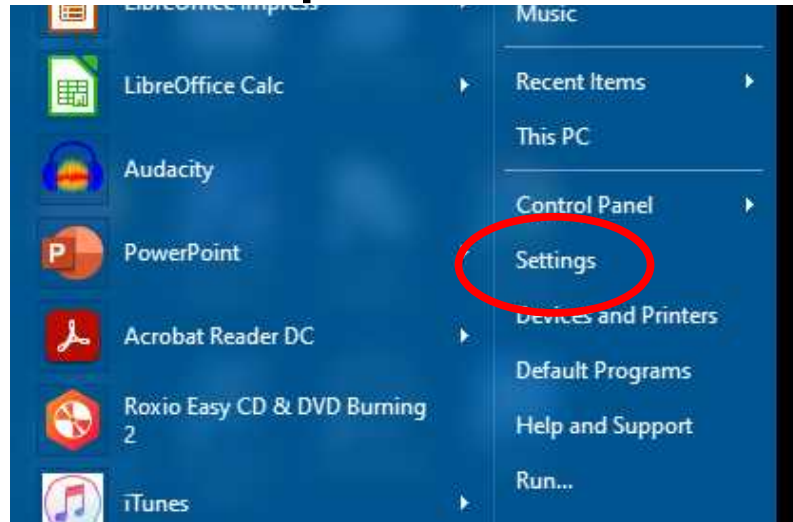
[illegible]

Music

LibreOffice Calc

Recent Items

This PC

Audacity

Control Panel

PowerPoint

Settings

Devices and Printers

Acrobat Reader DC

Default Programs

Roxio Easy CD & DVD Burning 2

Help and Support

Run...

iTunes